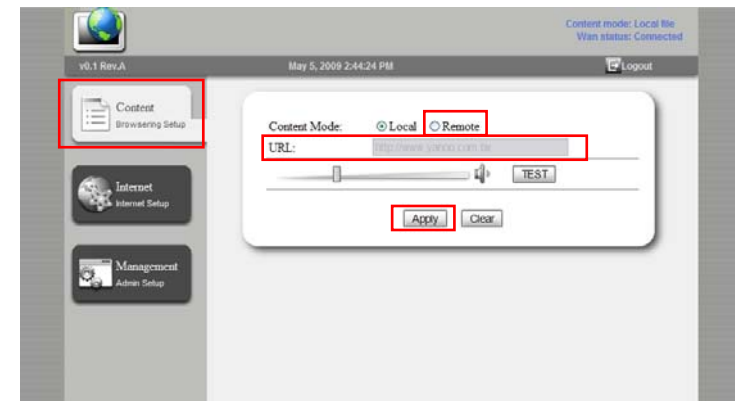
Content mode: Local file
Wan status: Connected

v0.1 Rev.A

May 5, 2009 2:44:24 PM

Logout

Content
Browsering Setup

Internet
Internet Setup

Management
Admin Setup

Content Mode: Local Remote

URL: http://www.yahoo.com.tw

TEST

Apply Clear